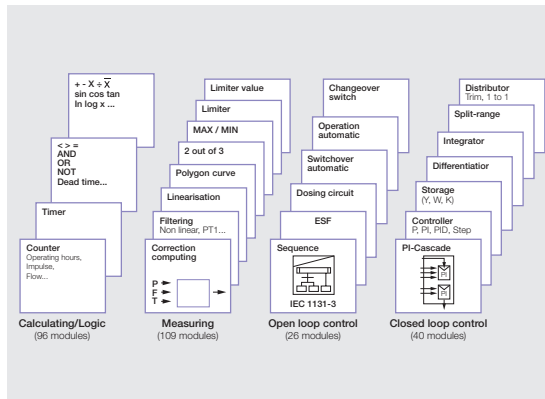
+ - X ÷ $\sqrt{X}$
sin cos tan
ln log x ...

< > =
AND
OR
NOT
Dead time...

Timer

Counter
Operating hours,
Impulse,
Flow...

Calculating/Logic
(96 modules)

Limiter value

Limiter

MAX / MIN

2 out of 3

Polygon curve

Linearisation

Filtering
Non linear, PT1...

Correction computing

P
F
T

Measuring
(109 modules)

Changeover switch

Operation automatic

Switchover automatic

Dosing circuit

ESF

Sequence

IEC 1131-3

Open loop control
(26 modules)

Distributor
Trim, 1 to 1

Split-range

Integrator

Differentiatior

Storage
(Y, W, K)

Controller
P, PI, PID, Step

PI-Cascade

PI

PI

Closed loop control
(40 modules)